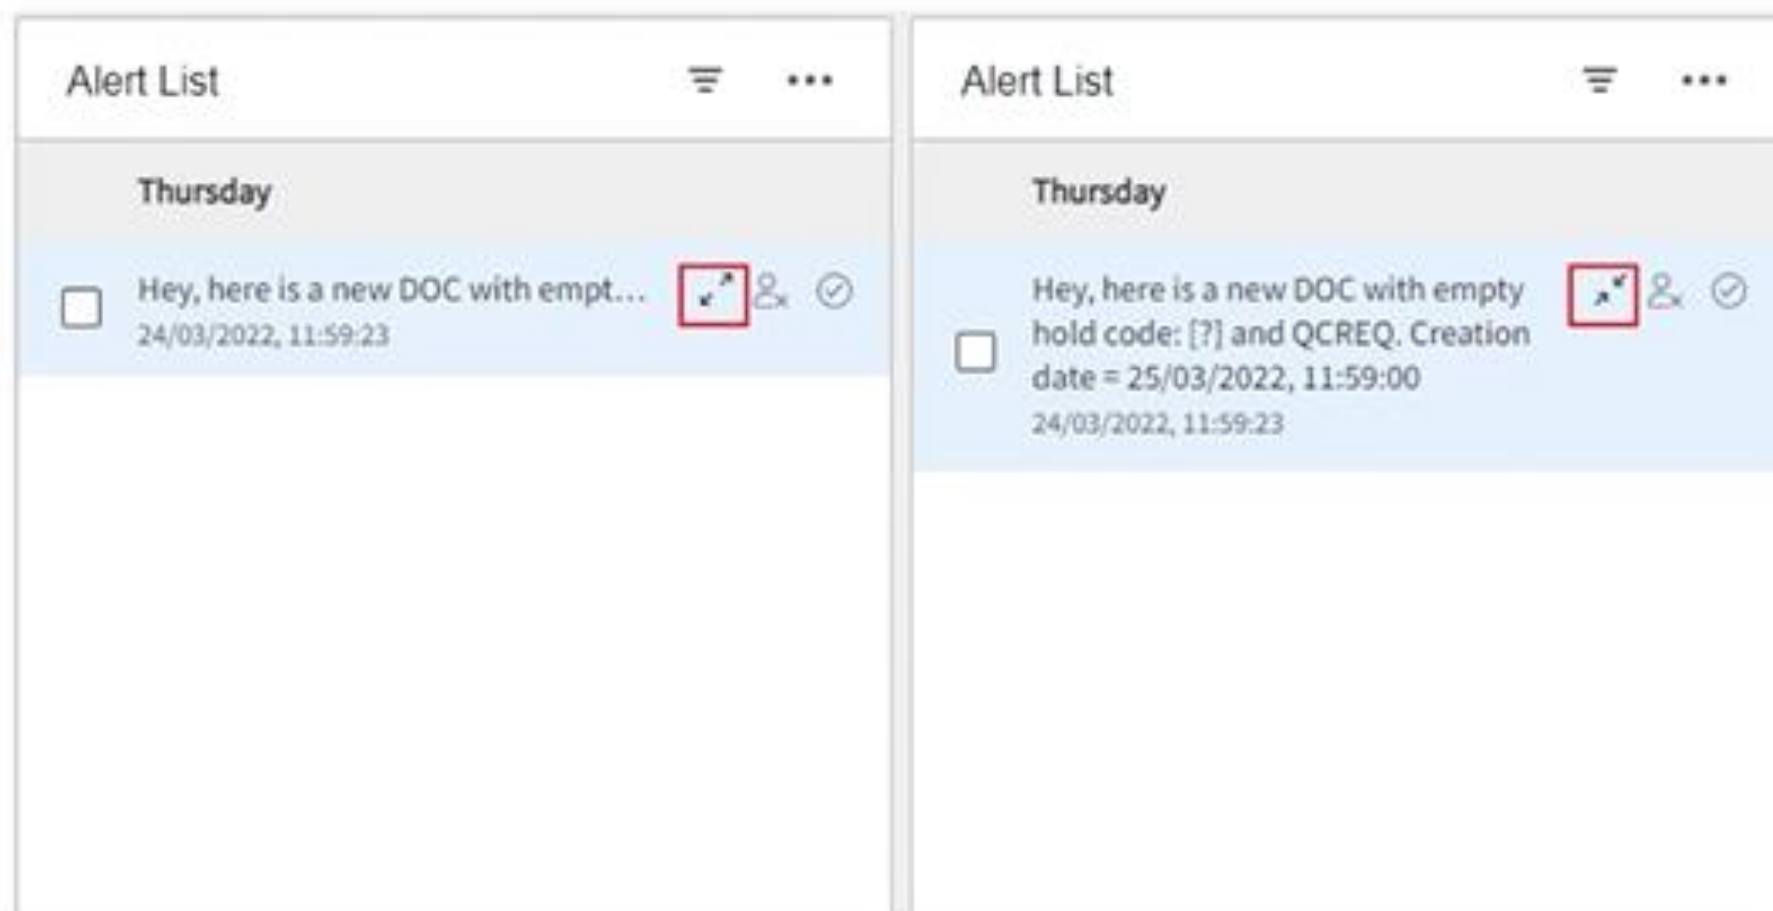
Alert List

Thursday

Hey, here is a new DOC with empt...
24/03/2022, 11:59:23

Alert List

Thursday

Hey, here is a new DOC with empty hold code: [?] and QCREQ. Creation date = 25/03/2022, 11:59:00
24/03/2022, 11:59:23